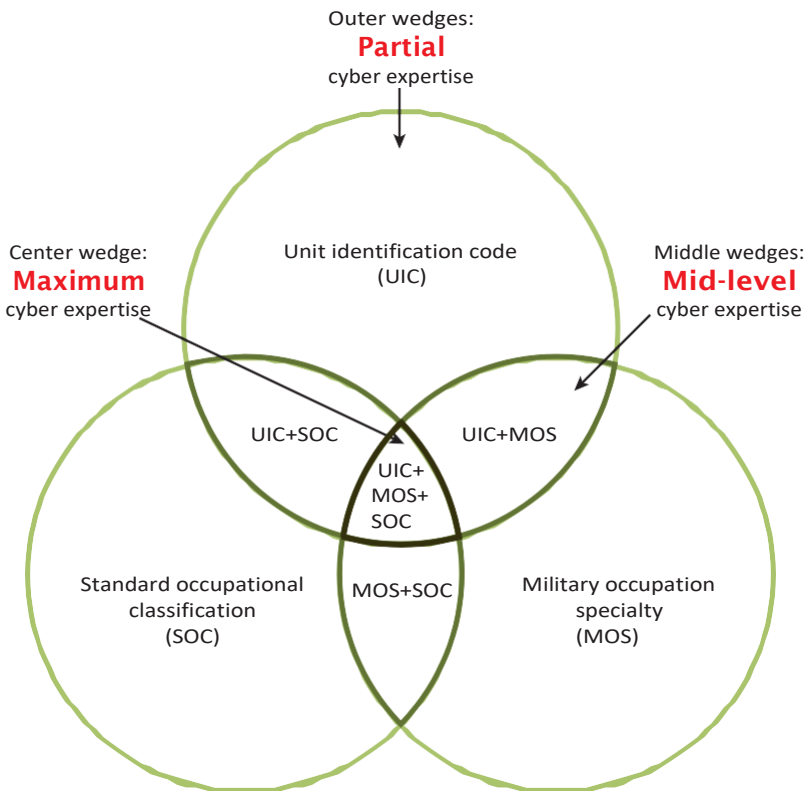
Outer wedges:
Partial
cyber expertise

Center wedge:
Maximum
cyber expertise

Middle wedges:
Mid-level
cyber expertise

Unit identification code
(UIC)

UIC+SOC

UIC+MOS

UIC+
MOS+
SOC

MOS+SOC

Standard occupational
classification
(SOC)

Military occupation
specialty
(MOS)